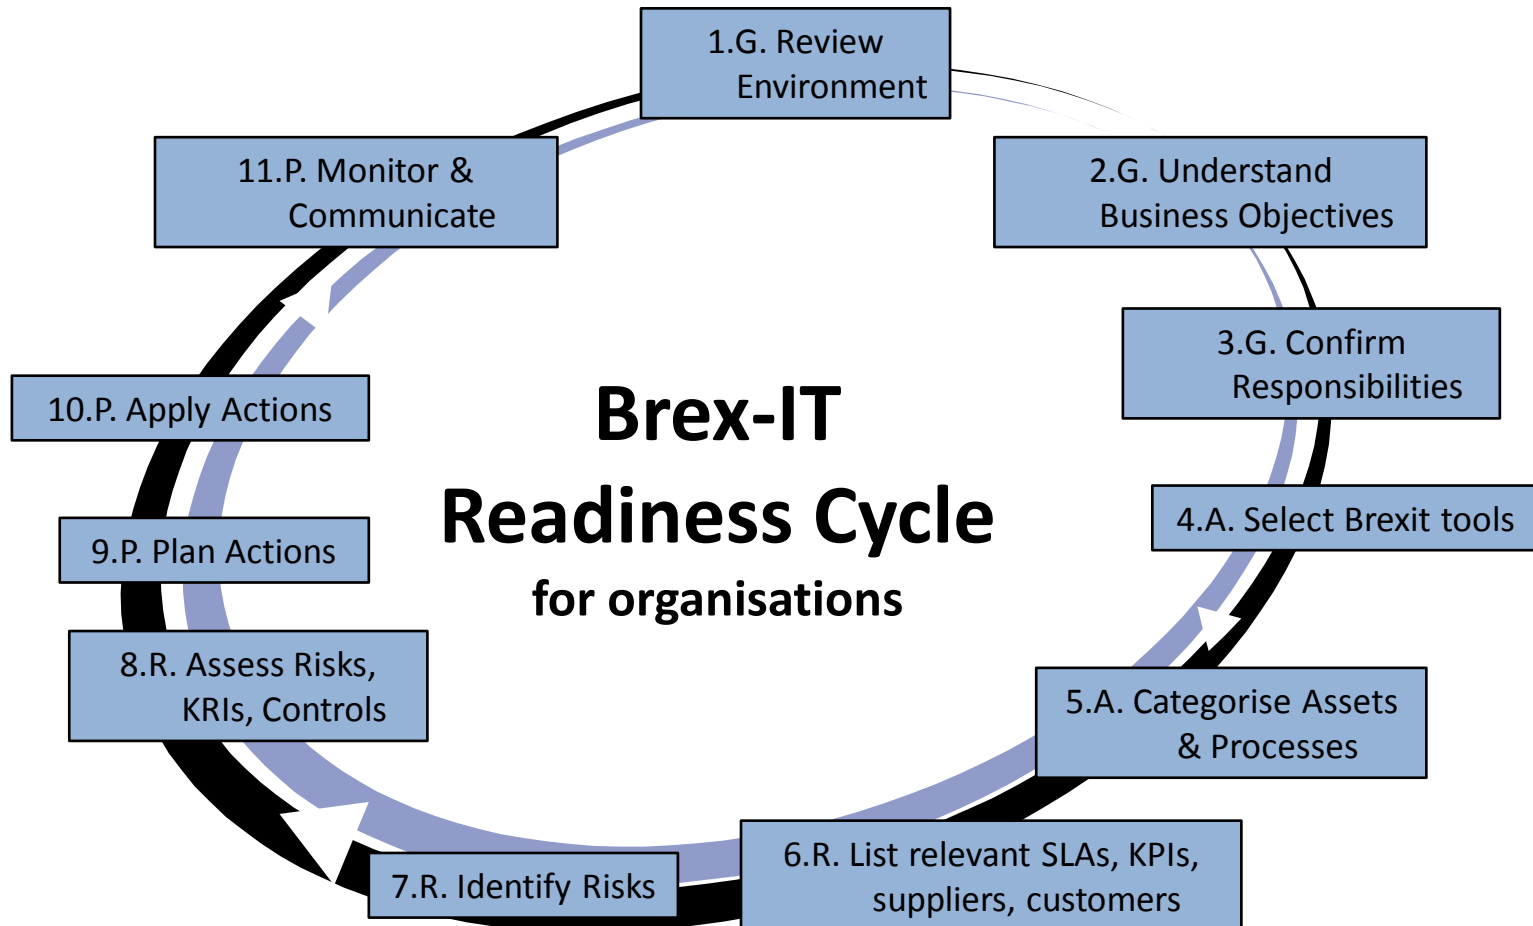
1.G. Review Environment

2.G. Understand Business Objectives

3.G. Confirm Responsibilities

4.A. Select Brexit tools

5.A. Categorise Assets & Processes

6.R. List relevant SLAs, KPIs, suppliers, customers

7.R. Identify Risks

8.R. Assess Risks, KRIs, Controls

9.P. Plan Actions

10.P. Apply Actions

11.P. Monitor & Communicate

Brex-IT
Readiness Cycle
for organisations